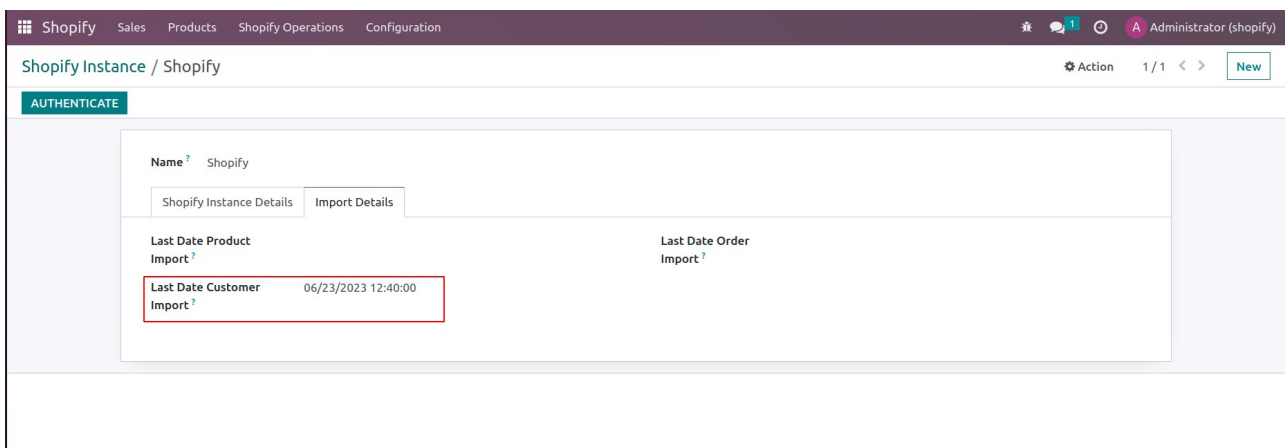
Shopify Sales Products Shopify Operations Configuration

1 A Administrator (shopify)

Shopify Instance / Shopify

Action 1 / 1 < > New

AUTHENTICATE

Name ? Shopify

Shopify Instance Details Import Details

Last Date Product Import ?

Last Date Order Import ?

Last Date Customer Import ? 06/23/2023 12:40:00